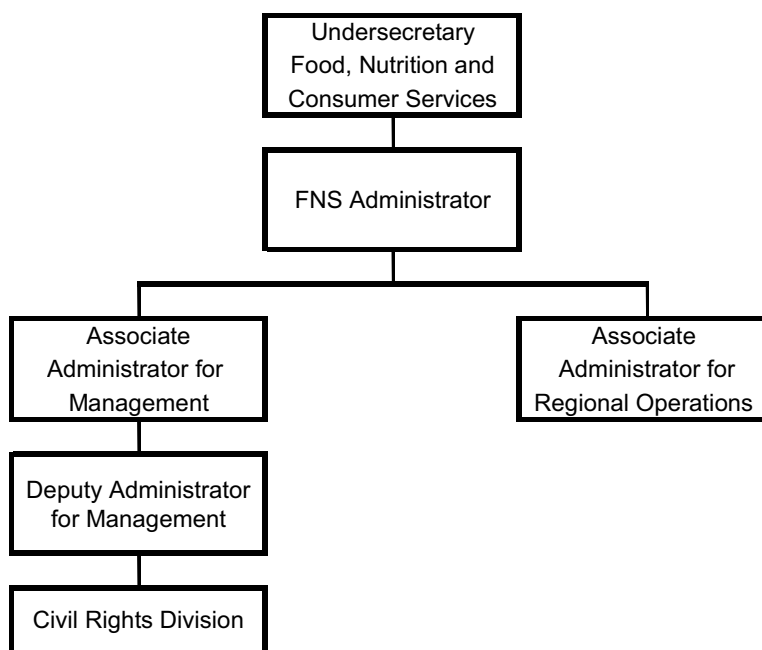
Undersecretary Food, Nutrition and Consumer Services

FNS Administrator

Associate Administrator for Management

Associate Administrator for Regional Operations

Deputy Administrator for Management

Civil Rights Division